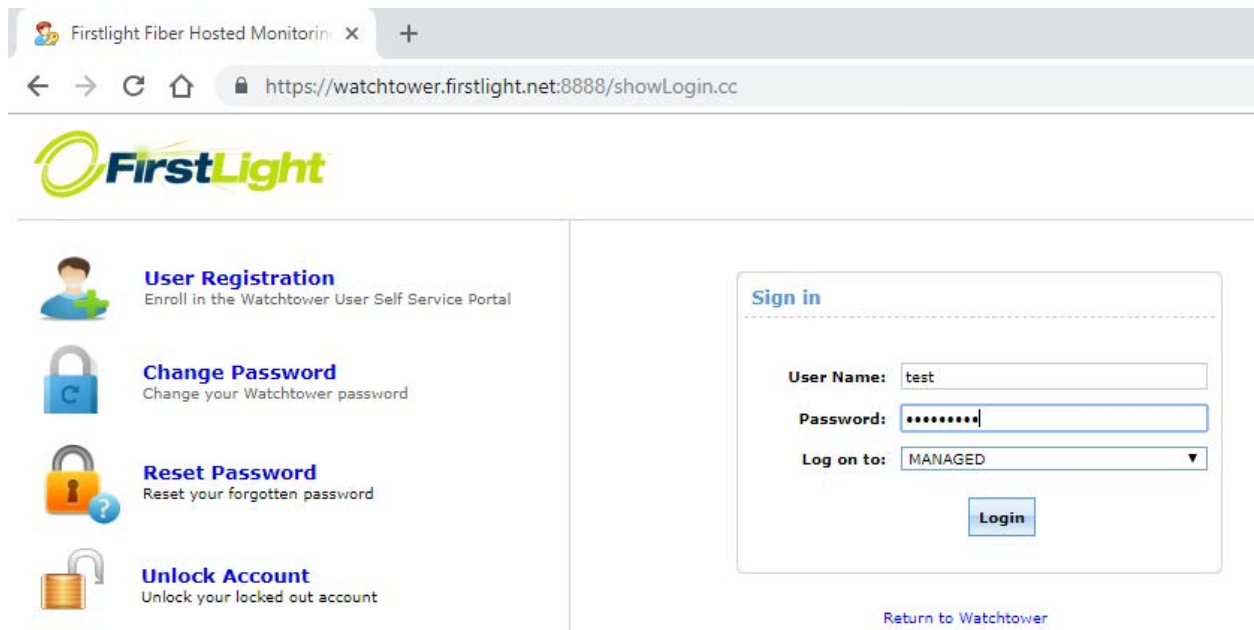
Firstlight Fiber Hosted Monitorin ×

https://watchtower.firstlight.net:8888/showLogin.cc

FirstLight

User Registration
Enroll in the Watchtower User Self Service Portal

Change Password
Change your Watchtower password

Reset Password
Reset your forgotten password

Unlock Account
Unlock your locked out account

Sign in

User Name: test

Password: •••••••••

Log on to: MANAGED

Login

Return to Watchtower